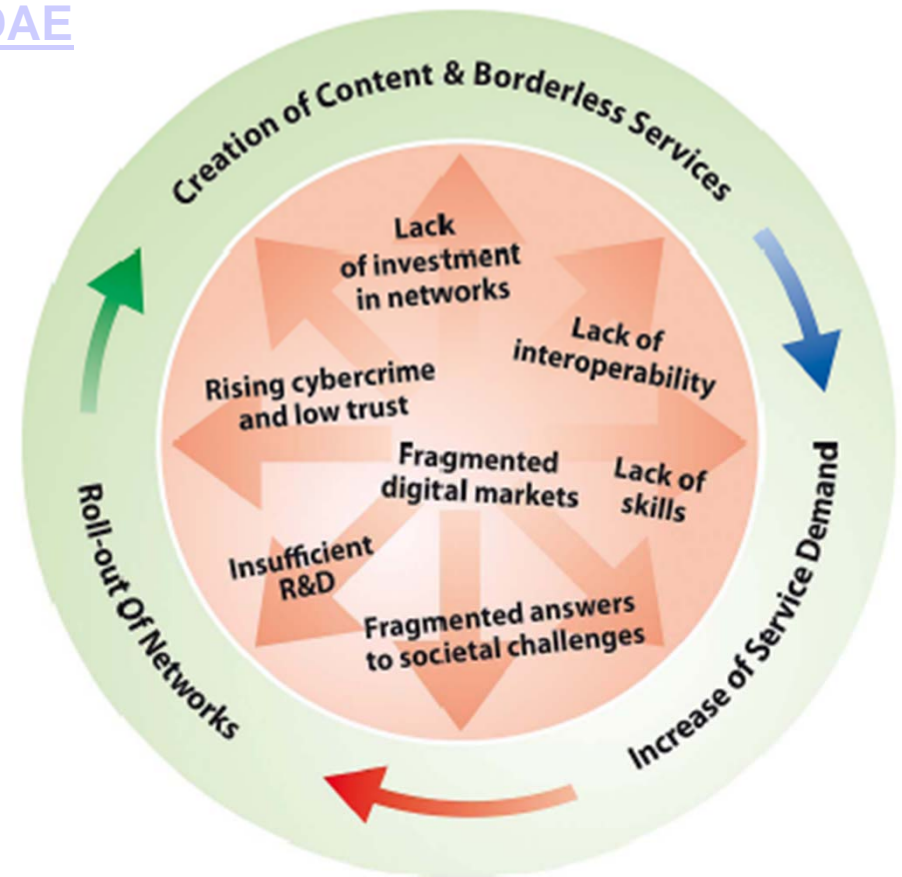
DAE

Creation of Content & Borderless Services

Increase of Service Demand

Roll-out Of Networks

Lack of investment in networks

Lack of interoperability

Rising cybercrime and low trust

Fragmented digital markets

Lack of skills

Insufficient R&D

Fragmented answers to societal challenges